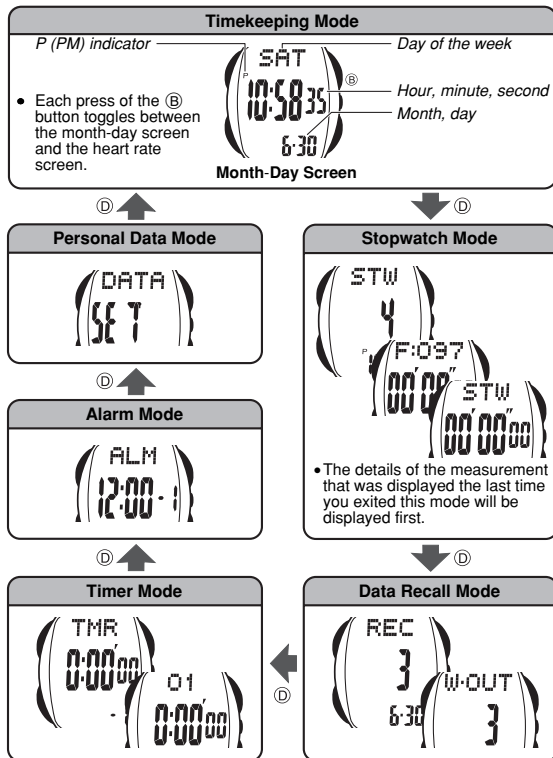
Timekeeping Mode

P (PM) indicator

Day of the week

Hour, minute, second

Month, day

• Each press of the Ⓑ button toggles between the month-day screen and the heart rate screen.

P

SAT

10:58 35

Ⓑ

6-30

Month-Day Screen

Ⓓ

Ⓓ

Personal Data Mode

DATA

SET

Stopwatch Mode

STW

4

P

F:097

00'00"

STW

00'00"00

Ⓓ

Alarm Mode

ALM

12:00 - 1

• The details of the measurement that was displayed the last time you exited this mode will be displayed first.

Ⓓ

Ⓓ

Timer Mode

TMR

0:00'00

01

0:00'00

Data Recall Mode

REC

3

6-30

W-OUT

3

Ⓓ